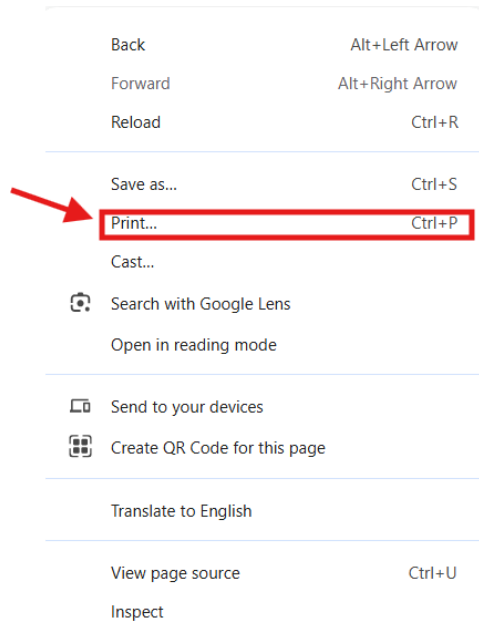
Back Alt+Left Arrow
Forward Alt+Right Arrow
Reload Ctrl+R

Save as... Ctrl+S
Print... Ctrl+P
Cast...
Search with Google Lens
Open in reading mode

Send to your devices
Create QR Code for this page

Translate to English

View page source Ctrl+U
Inspect